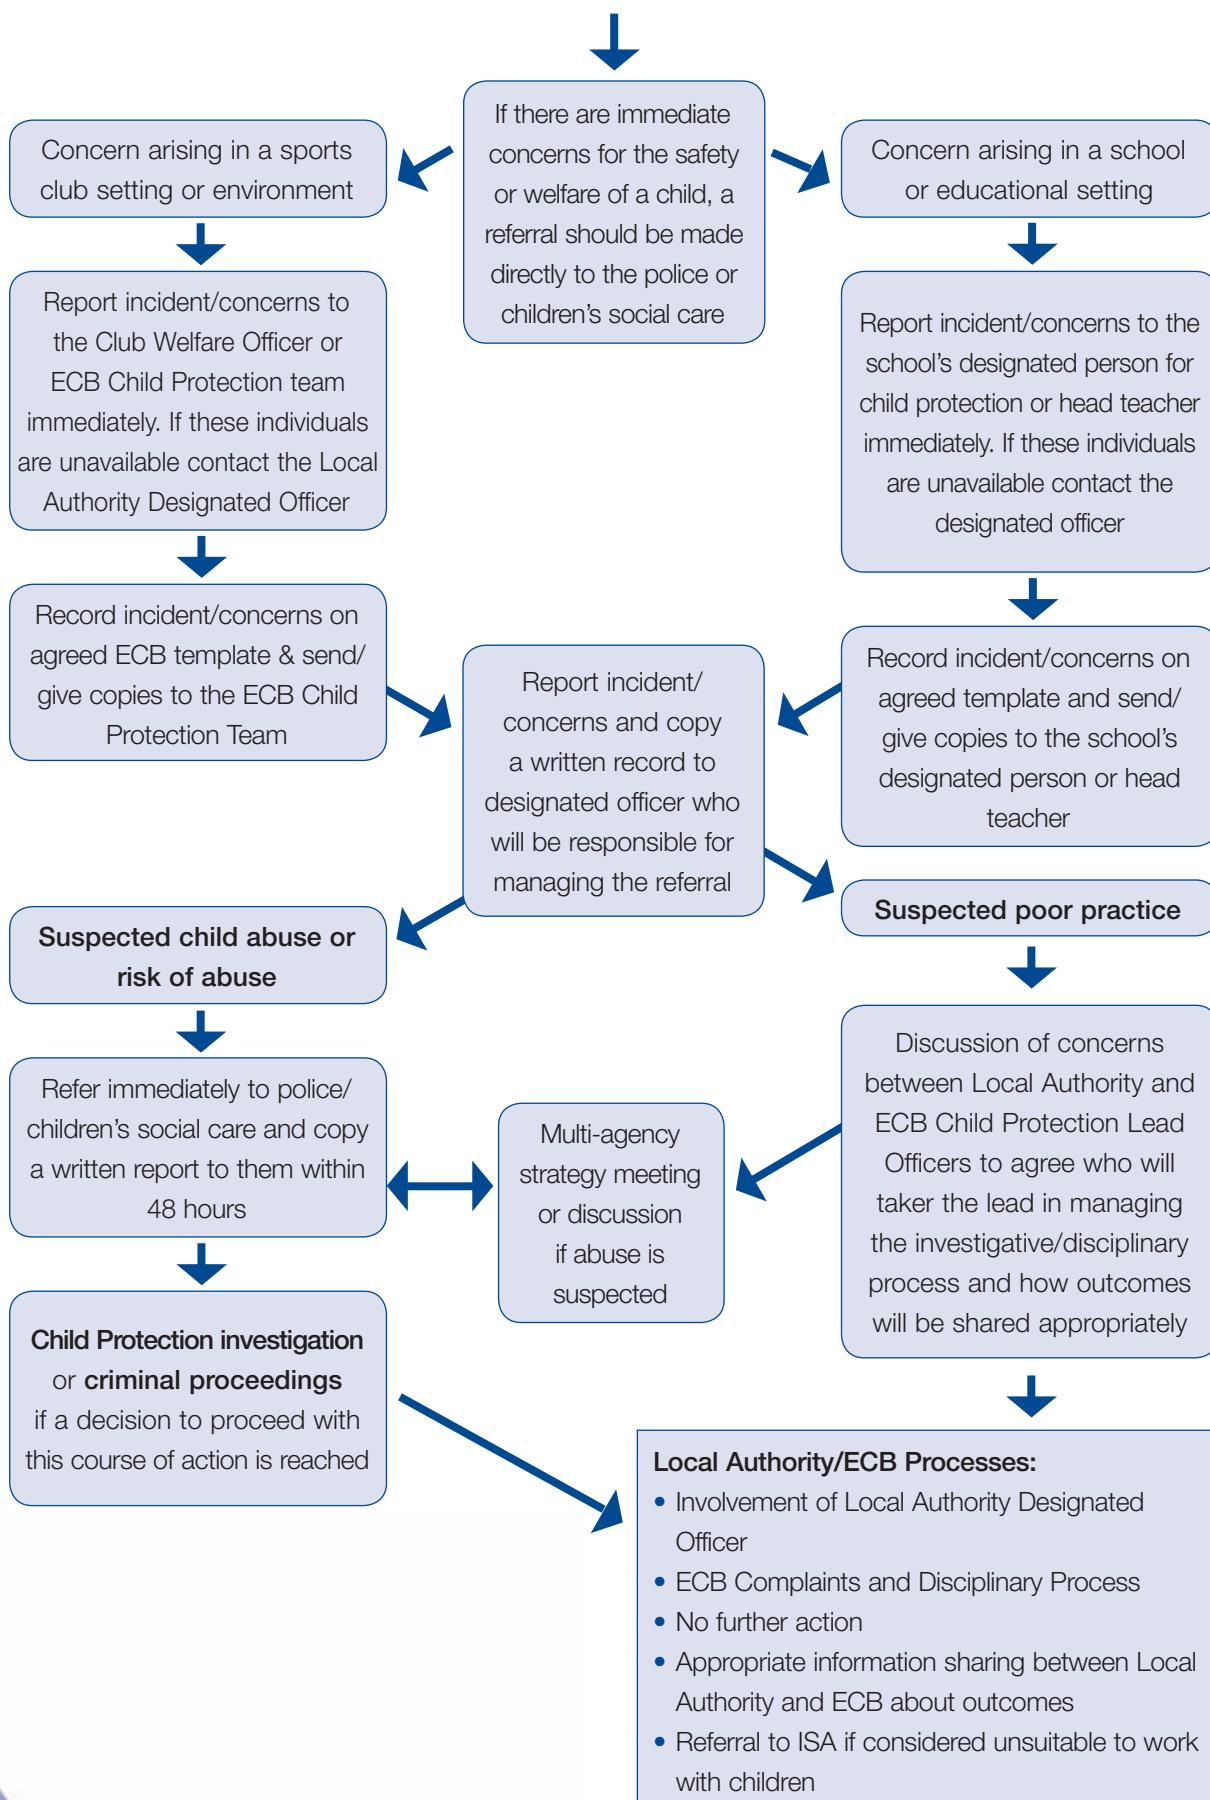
If there are immediate concerns for the safety or welfare of a child, a referral should be made directly to the police or children's social care

Concern arising in a sports club setting or environment

Concern arising in a school or educational setting

Report incident/concerns to the Club Welfare Officer or ECB Child Protection team immediately. If these individuals are unavailable contact the Local Authority Designated Officer

Report incident/concerns to the school's designated person for child protection or head teacher immediately. If these individuals are unavailable contact the designated officer

Record incident/concerns on agreed ECB template & send/ give copies to the ECB Child Protection Team

Report incident/ concerns and copy a written record to designated officer who will be responsible for managing the referral

Record incident/concerns on agreed template and send/ give copies to the school's designated person or head teacher

Suspected child abuse or risk of abuse

Suspected poor practice

Refer immediately to police/ children's social care and copy a written report to them within 48 hours

Multi-agency strategy meeting or discussion if abuse is suspected

Discussion of concerns between Local Authority and ECB Child Protection Lead Officers to agree who will taker the lead in managing the investigative/disciplinary process and how outcomes will be shared appropriately

Child Protection investigation or criminal proceedings if a decision to proceed with this course of action is reached

Local Authority/ECB Processes:
• Involvement of Local Authority Designated Officer
• ECB Complaints and Disciplinary Process
• No further action
• Appropriate information sharing between Local Authority and ECB about outcomes
• Referral to ISA if considered unsuitable to work with children